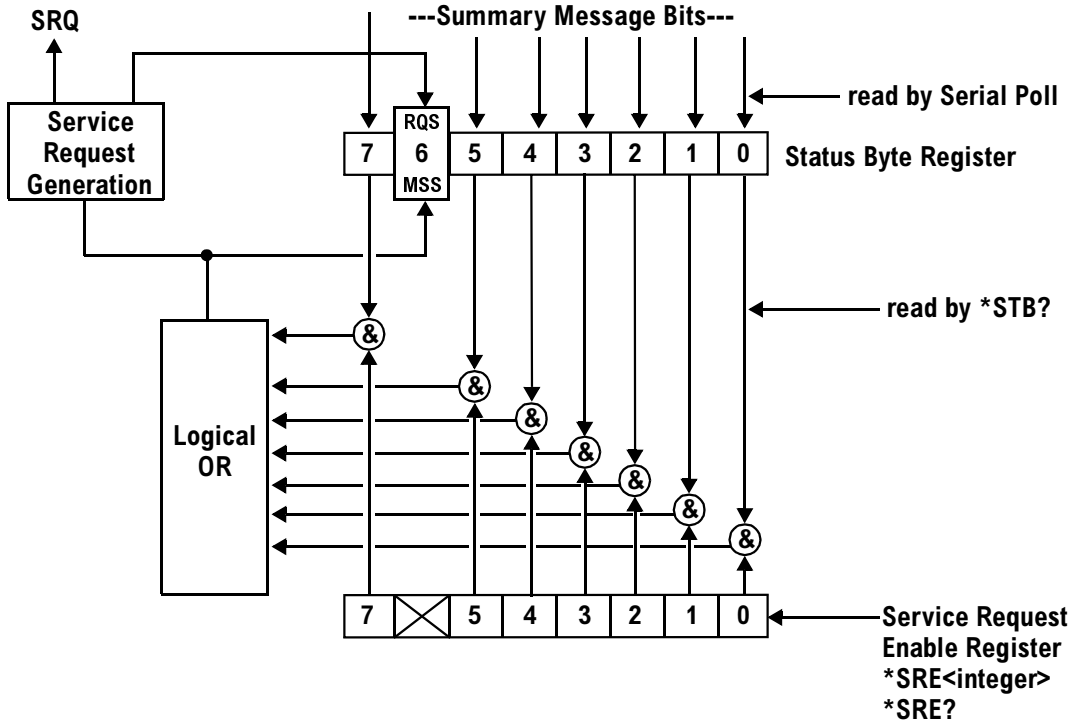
SRQ

---Summary Message Bits---

read by Serial Poll

Service Request Generation

| 7 | RQS 6 MSS | 5 | 4 | 3 | 2 | 1 | 0 |
|---|---|---|---|---|---|---|---|

Status Byte Register

read by *STB?

&
&
&
&
&
&
&

Logical OR

| 7 | | 5 | 4 | 3 | 2 | 1 | 0 |
|---|---|---|---|---|---|---|---|

Service Request Enable Register
*SRE<integer>
*SRE?